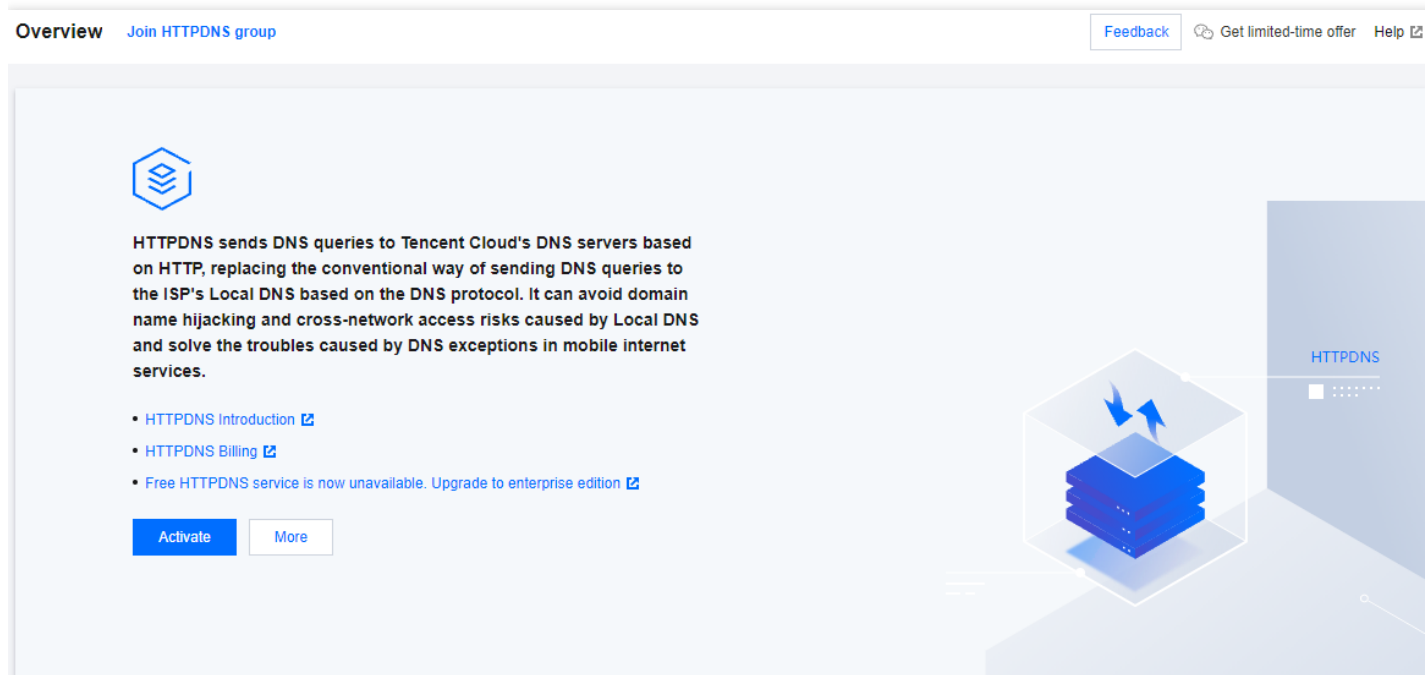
Overview Join HTTPDNS group

Feedback Get limited-time offer Help

HTTPDNS sends DNS queries to Tencent Cloud's DNS servers based on HTTP, replacing the conventional way of sending DNS queries to the ISP's Local DNS based on the DNS protocol. It can avoid domain name hijacking and cross-network access risks caused by Local DNS and solve the troubles caused by DNS exceptions in mobile internet services.

• HTTPDNS Introduction
• HTTPDNS Billing
• Free HTTPDNS service is now unavailable. Upgrade to enterprise edition

Activate More

HTTPDNS